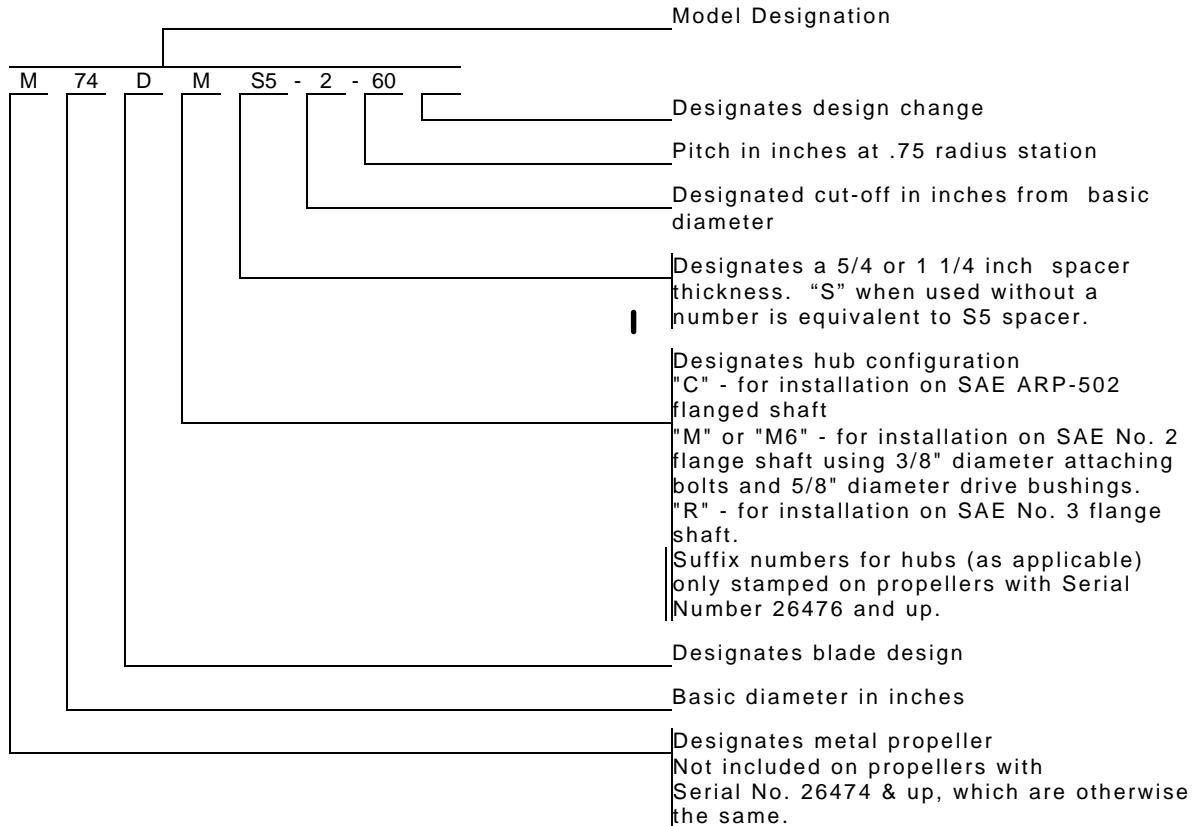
Model Designation

M 74 D M S5 - 2 - 60

Designates design change

Pitch in inches at .75 radius station

Designated cut-off in inches from basic diameter

Designates a 5/4 or 1 1/4 inch spacer thickness. “S” when used without a number is equivalent to S5 spacer.

Designates hub configuration
"C" - for installation on SAE ARP-502 flanged shaft
"M" or "M6" - for installation on SAE No. 2 flange shaft using 3/8" diameter attaching bolts and 5/8" diameter drive bushings.
"R" - for installation on SAE No. 3 flange shaft.
Suffix numbers for hubs (as applicable) only stamped on propellers with Serial Number 26476 and up.

Designates blade design

Basic diameter in inches

Designates metal propeller
Not included on propellers with Serial No. 26474 & up, which are otherwise the same.